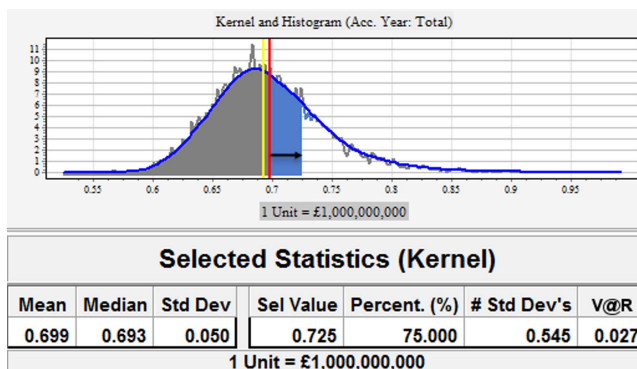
Kernel and Histogram (Acc. Year: Total)

11
10
9
8
7
6
5
4
3
2
1
0

0.55 0.6 0.65 0.7 0.75 0.8 0.85 0.9 0.95

1 Unit = £1,000,000,000

Selected Statistics (Kernel)

| Mean | Median | Std Dev | Sel Value | Percent. (%) | # Std Dev's | V@R |
|---|---|---|---|---|---|---|
| 0.699 | 0.693 | 0.050 | 0.725 | 75.000 | 0.545 | 0.027 |

1 Unit = £1,000,000,000